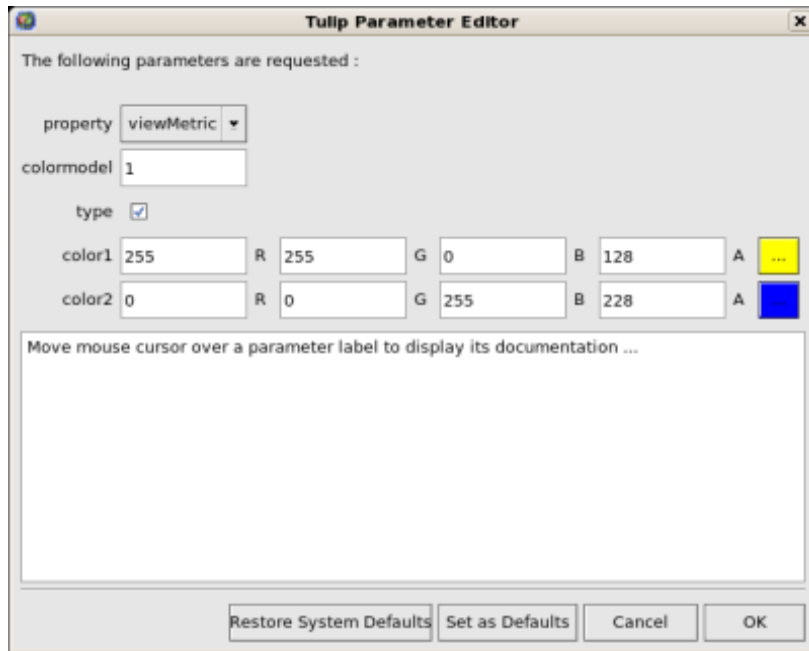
Tulip Parameter Editor

The following parameters are requested :

property viewMetric
colormodel 1
type ☑
color1 255 R 255 G 0 B 128 A ...
color2 0 R 0 G 255 B 228 A ...

Move mouse cursor over a parameter label to display its documentation ...

Restore System Defaults | Set as Defaults | Cancel | OK